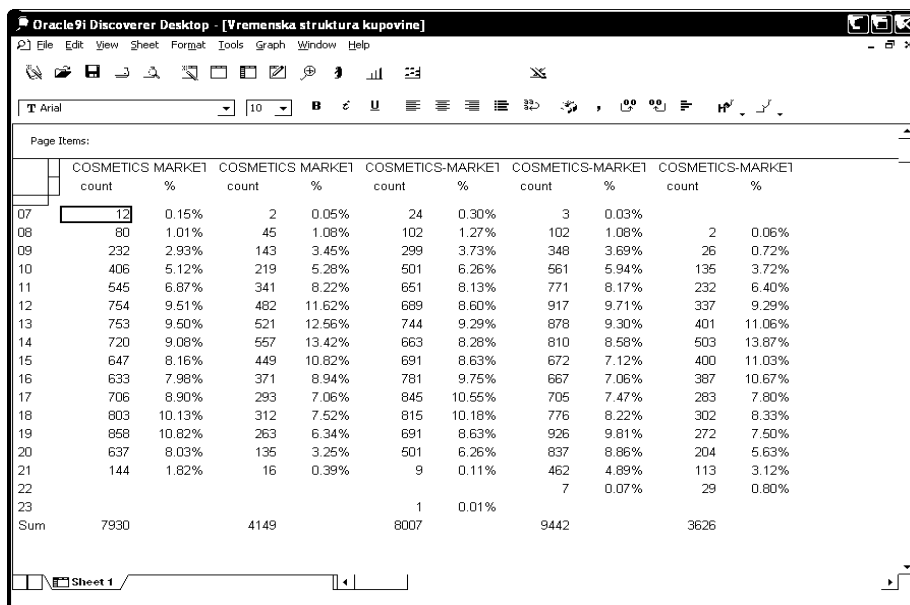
Oracle9i Discoverer Desktop - [Vremenska struktura kupovine]

File Edit View Sheet Format Tools Graph Window Help

Arial 10 B U

Page Items:

| | COSMETICS MARKET | | COSMETICS MARKET | | COSMETICS-MARKET | | COSMETICS-MARKET | | COSMETICS-MARKET | |
|---|---|---|---|---|---|---|---|---|---|---|
| | count | % | count | % | count | % | count | % | count | % |
| 07 | 12 | 0.15% | 2 | 0.05% | 24 | 0.30% | 3 | 0.03% | | |
| 08 | 80 | 1.01% | 45 | 1.08% | 102 | 1.27% | 102 | 1.08% | 2 | 0.06% |
| 09 | 232 | 2.93% | 143 | 3.45% | 299 | 3.73% | 348 | 3.69% | 26 | 0.72% |
| 10 | 406 | 5.12% | 219 | 5.28% | 501 | 6.26% | 561 | 5.94% | 135 | 3.72% |
| 11 | 545 | 6.87% | 341 | 8.22% | 651 | 8.13% | 771 | 8.17% | 232 | 6.40% |
| 12 | 754 | 9.51% | 482 | 11.62% | 689 | 8.60% | 917 | 9.71% | 337 | 9.29% |
| 13 | 753 | 9.50% | 521 | 12.56% | 744 | 9.29% | 878 | 9.30% | 401 | 11.06% |
| 14 | 720 | 9.08% | 557 | 13.42% | 663 | 8.28% | 810 | 8.58% | 503 | 13.87% |
| 15 | 647 | 8.16% | 449 | 10.82% | 691 | 8.63% | 672 | 7.12% | 400 | 11.03% |
| 16 | 633 | 7.98% | 371 | 8.94% | 781 | 9.75% | 667 | 7.06% | 387 | 10.67% |
| 17 | 706 | 8.90% | 293 | 7.06% | 845 | 10.55% | 705 | 7.47% | 283 | 7.80% |
| 18 | 803 | 10.13% | 312 | 7.52% | 815 | 10.18% | 776 | 8.22% | 302 | 8.33% |
| 19 | 858 | 10.82% | 263 | 6.34% | 691 | 8.63% | 926 | 9.81% | 272 | 7.50% |
| 20 | 637 | 8.03% | 135 | 3.25% | 501 | 6.26% | 837 | 8.86% | 204 | 5.63% |
| 21 | 144 | 1.82% | 16 | 0.39% | 9 | 0.11% | 462 | 4.89% | 113 | 3.12% |
| 22 | | | | | | | 7 | 0.07% | 29 | 0.80% |
| 23 | | | | | 1 | 0.01% | | | | |
| Sum | 7930 | | 4149 | | 8007 | | 9442 | | 3626 | |

Sheet 1